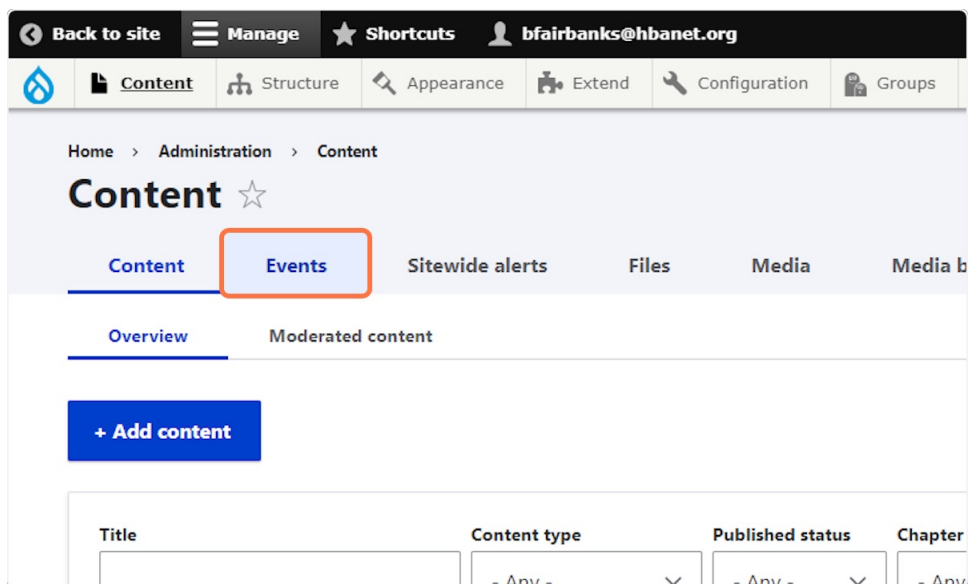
Back to site Manage Shortcuts bfairbanks@hbanet.org

Content Structure Appearance Extend Configuration Groups

Home › Administration › Content

Content ☆

Content Events Sitewide alerts Files Media Media b

Overview Moderated content

+ Add content

Title

Content type

- Any -

Published status

- Any -

Chapter

- Any